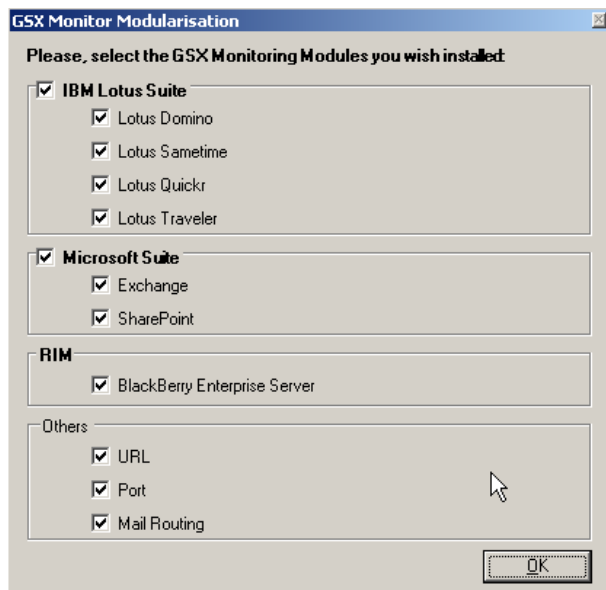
GSX Monitor Modularisation

Please, select the GSX Monitoring Modules you wish installed:

IBM Lotus Suite

Lotus Domino

Lotus Sametime

Lotus Quickr

Lotus Traveler

Microsoft Suite

Exchange

SharePoint

RIM

BlackBerry Enterprise Server

Others

URL

Port

Mail Routing

OK